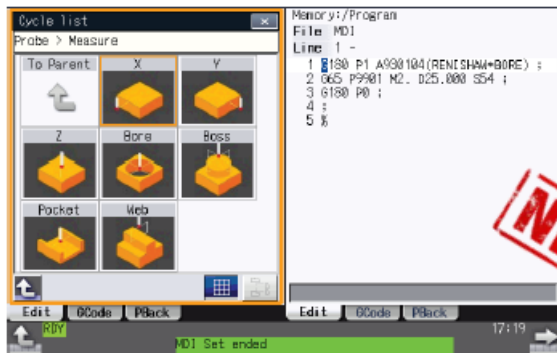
Cycle list
Probe > Measure
To Parent
X
Y
Z
Bore
Boss
Pocket
Web
Edit
GCode
PBack
Memory:/Program
File MDI
Line 1 -
1 G180 P1 A930104(RENISHAW+BORE) ;
2 G65 P9901 M2. D25.000 S54 ;
3 G180 P0 ;
4 ;
5 %
Edit
GCode
PBack
RDY
MDI Set ended
17:19